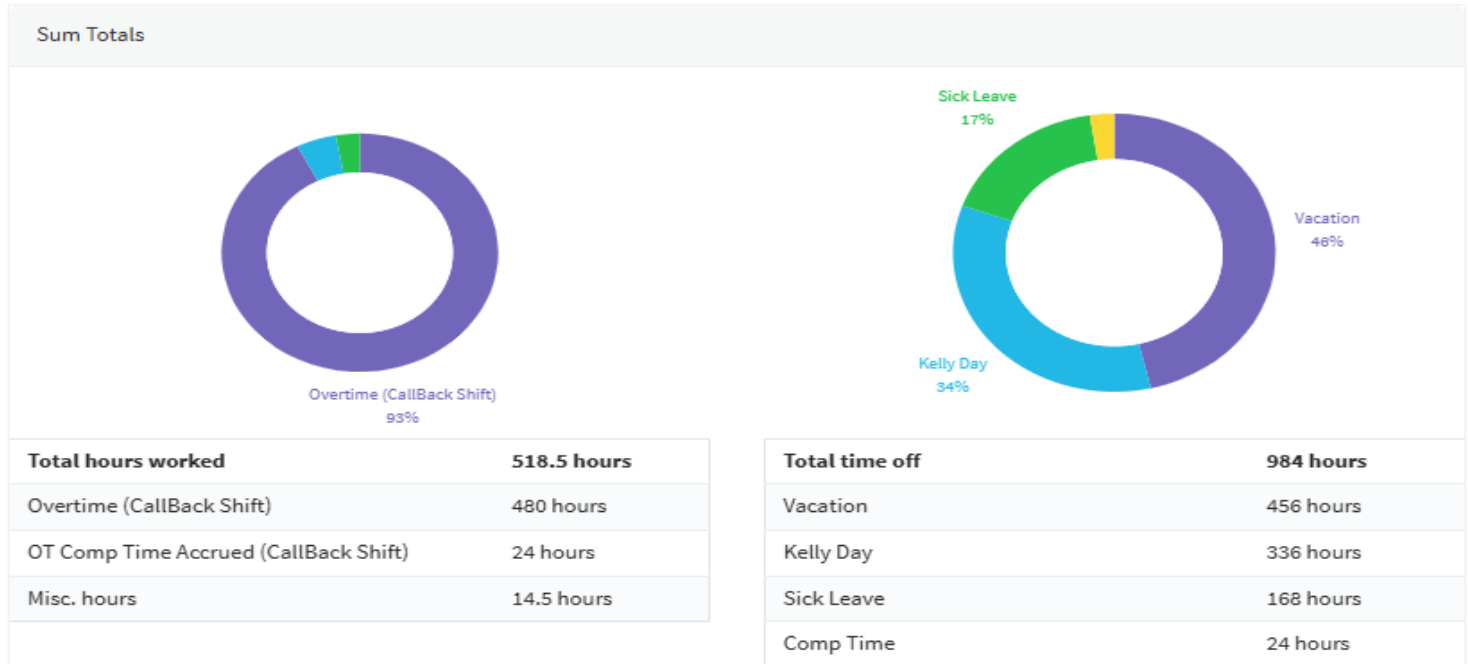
Sum Totals

Overtime (CallBack Shift)
93%

Sick Leave
17%

Vacation
46%

Kelly Day
34%

| Total hours worked | 518.5 hours |
|---|---|
| Overtime (CallBack Shift) | 480 hours |
| OT Comp Time Accrued (CallBack Shift) | 24 hours |
| Misc. hours | 14.5 hours |

| Total time off | 984 hours |
|---|---|
| Vacation | 456 hours |
| Kelly Day | 336 hours |
| Sick Leave | 168 hours |
| Comp Time | 24 hours |